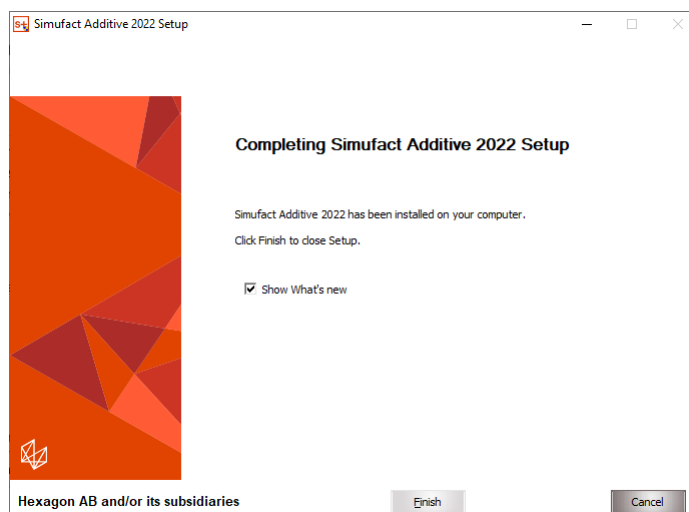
Simufact Additive 2022 Setup

Completing Simufact Additive 2022 Setup

Simufact Additive 2022 has been installed on your computer.

Click Finish to close Setup.

Show What's new

Hexagon AB and/or its subsidiaries

Finish

Cancel